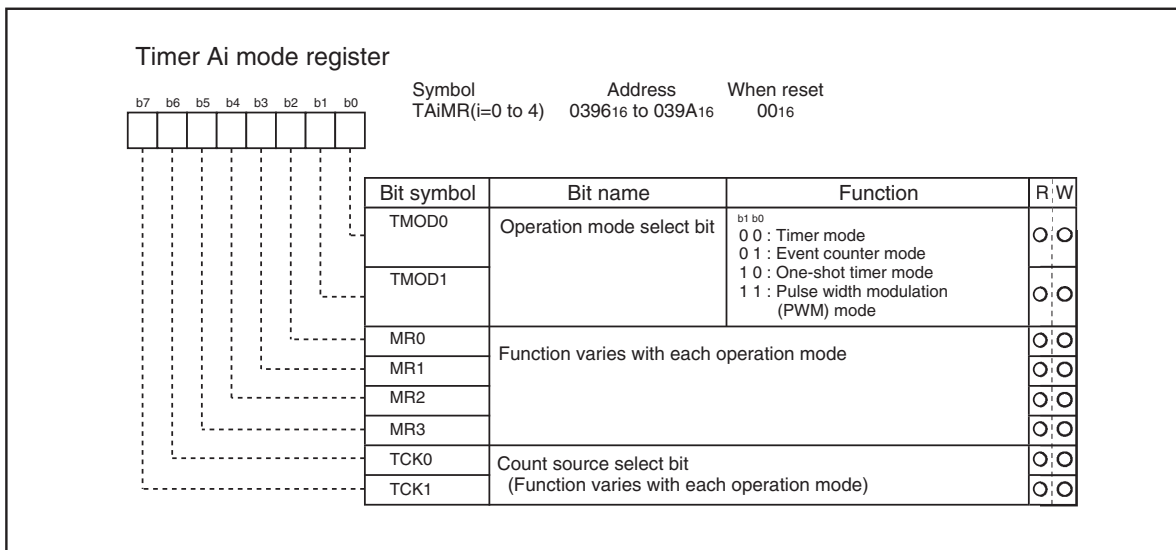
Timer Ai mode register

b7 b6 b5 b4 b3 b2 b1 b0

Symbol TAiMR(i=0 to 4)
Address $0396_{16}$ to $039A_{16}$
When reset $00_{16}$

| Bit symbol | Bit name | Function | R | W |
|---|---|---|---|---|
| TMOD0 | Operation mode select bit | b1 b0<br>0 0 : Timer mode<br>0 1 : Event counter mode<br>1 0 : One-shot timer mode<br>1 1 : Pulse width modulation (PWM) mode | O | O |
| TMOD1 | | | O | O |
| MR0 | Function varies with each operation mode | | O | O |
| MR1 | | | O | O |
| MR2 | | | O | O |
| MR3 | | | O | O |
| TCK0 | Count source select bit (Function varies with each operation mode) | | O | O |
| TCK1 | | | O | O |